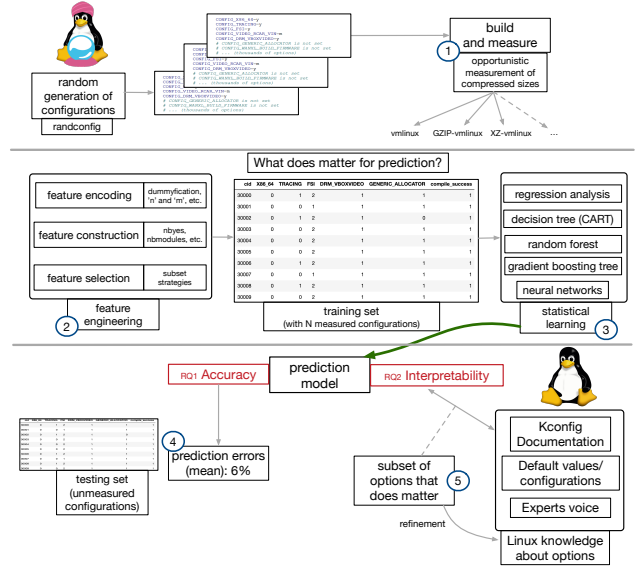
random generation of configurations

randconfig

CONFIG_X86_64=y
CONFIG_TRACING=y
CONFIG_FSI=y
CONFIG_VIDEO_SCAN_VIN=m
CONFIG_DRM_VBOXVIDEO=y
# CONFIG_GENERIC_ALLOCATOR is not set
# CONFIG_BRCMU_FIRMWARE is not set
# ... (thousands of options)

build and measure

1

opportunistic measurement of compressed sizes

vmlinux

GZIP-vmlinux

XZ-vmlinux

...

What does matter for prediction?

feature encoding

dummyfication, 'n' and 'm', etc.

feature construction

nbyes, nbmodules, etc.

feature selection

subset strategies

2

feature engineering

| cid | X86_64 | TRACING | FSI | DRM_VBOXVIDEO | GENERIC_ALLOCATOR | compile_success |
|---|---|---|---|---|---|---|
| 30000 | 0 | 1 | 2 | 1 | 1 | 1 |
| 30001 | 0 | 0 | 1 | 1 | 1 | 1 |
| 30002 | 0 | 1 | 2 | 1 | 0 | 1 |
| 30003 | 0 | 0 | 2 | 1 | 1 | 1 |
| 30004 | 0 | 0 | 2 | 1 | 1 | 1 |
| 30005 | 0 | 0 | 2 | 1 | 1 | 1 |
| 30006 | 0 | 1 | 2 | 1 | 1 | 1 |
| 30007 | 0 | 0 | 1 | 1 | 1 | 1 |
| 30008 | 0 | 1 | 2 | 1 | 1 | 1 |
| 30009 | 0 | 0 | 2 | 1 | 1 | 1 |

training set (with N measured configurations)

regression analysis

decision tree (CART)

random forest

gradient boosting tree

neural networks

statistical learning

3

RQ1 Accuracy

prediction model

RQ2 Interpretability

testing set (unmeasured configurations)

4

prediction errors (mean): 6%

subset of options that does matter

5

refinement

Kconfig Documentation

Default values/ configurations

Experts voice

Linux knowledge about options